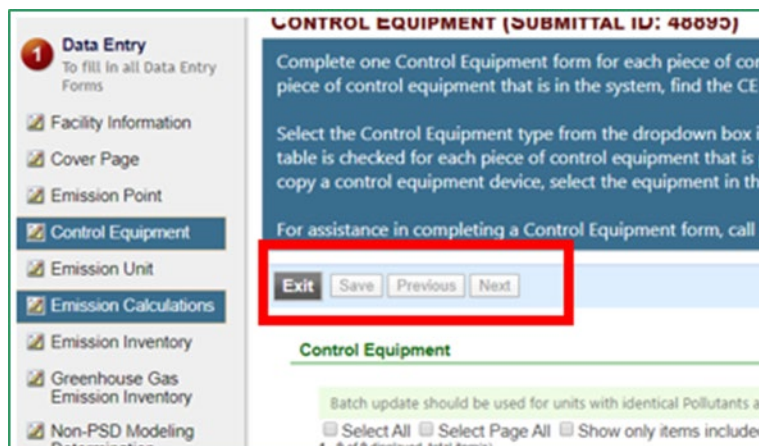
1 Data Entry
To fill in all Data Entry Forms

Facility Information

Cover Page

Emission Point

Control Equipment

Emission Unit

Emission Calculations

Emission Inventory

Greenhouse Gas Emission Inventory

Non-PSD Modeling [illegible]

CONTROL EQUIPMENT (SUBMITTAL ID: 48895)

Complete one Control Equipment form for each piece of co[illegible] piece of control equipment that is in the system, find the CE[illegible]

Select the Control Equipment type from the dropdown box i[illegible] table is checked for each piece of control equipment that is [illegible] copy a control equipment device, select the equipment in th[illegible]

For assistance in completing a Control Equipment form, call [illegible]

Exit Save Previous Next

Control Equipment

Batch update should be used for units with identical Pollutants a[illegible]

Select All Select Page All Show only items include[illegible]

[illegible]